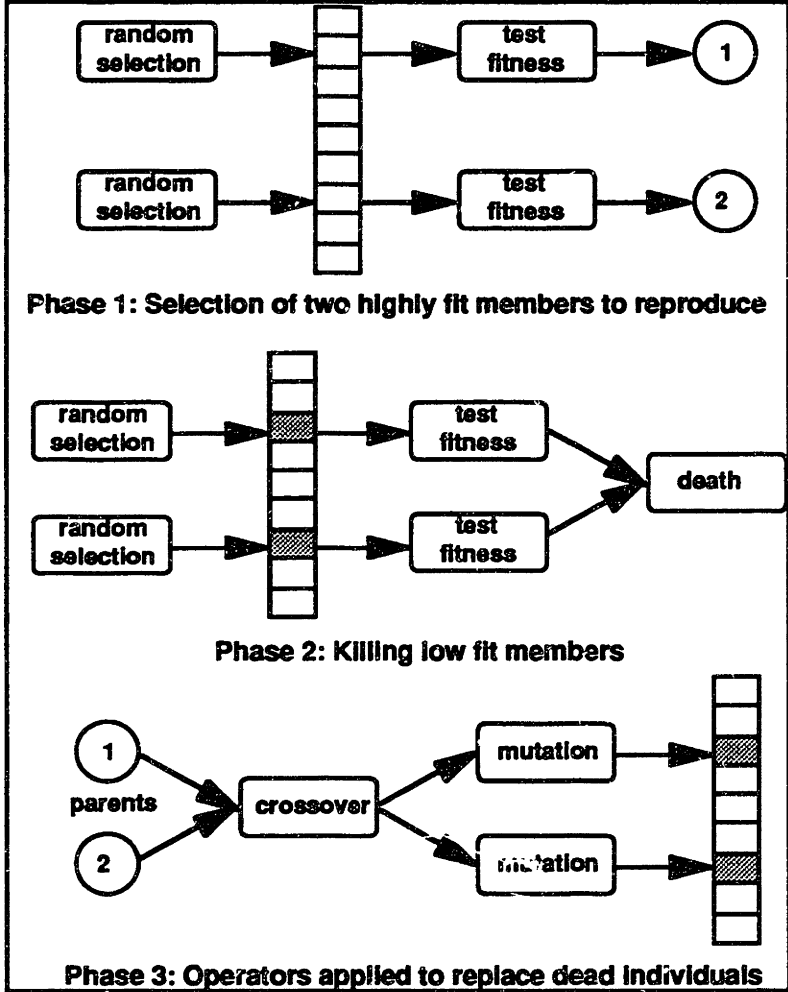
random selection

test fitness

1

random selection

test fitness

2

Phase 1: Selection of two highly fit members to reproduce

random selection

test fitness

death

random selection

test fitness

Phase 2: Killing low fit members

1

parents

crossover

mutation

2

mutation

Phase 3: Operators applied to replace dead individuals